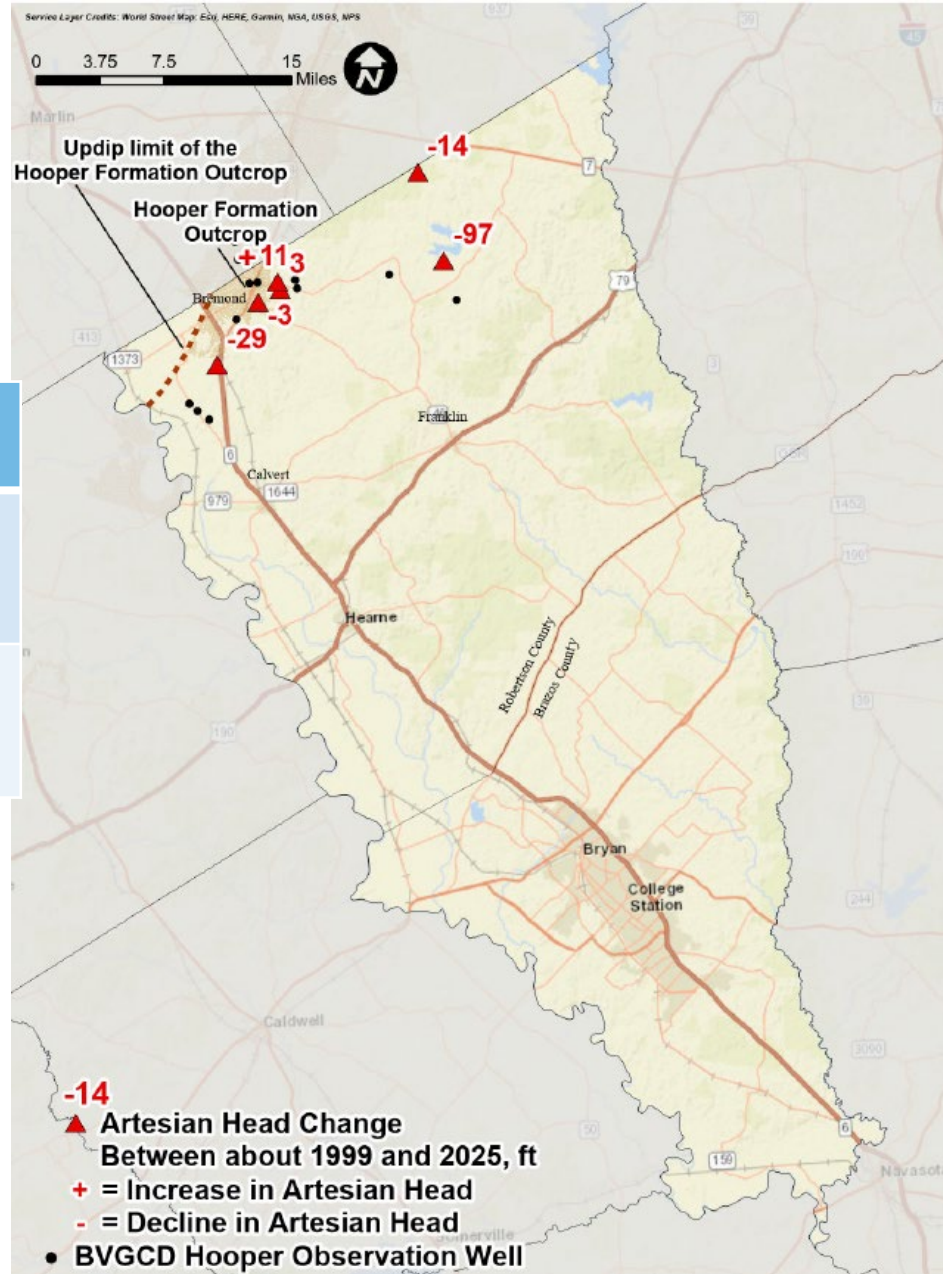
Service Layer Credits: World Street Map: Esri, HERE, Garmin, NGA, USGS, NPS

0 3.75 7.5 15 Miles

N

Marlin

Updip limit of the Hooper Formation Outcrop

Hooper Formation Outcrop

-14

-97

+11

3

-3

-29

Bremond

7

79

413

1373

Franklin

6

Calvert

979

1644

Hearne

Robertson County

Brazos County

190

Bryan

College Station

Caldwell

1452

190

244

3090

6

159

50

Somerville

Navasota

-14

Artesian Head Change Between about 1999 and 2025, ft

+ = Increase in Artesian Head

- = Decline in Artesian Head

BVGCD Hooper Observation Well